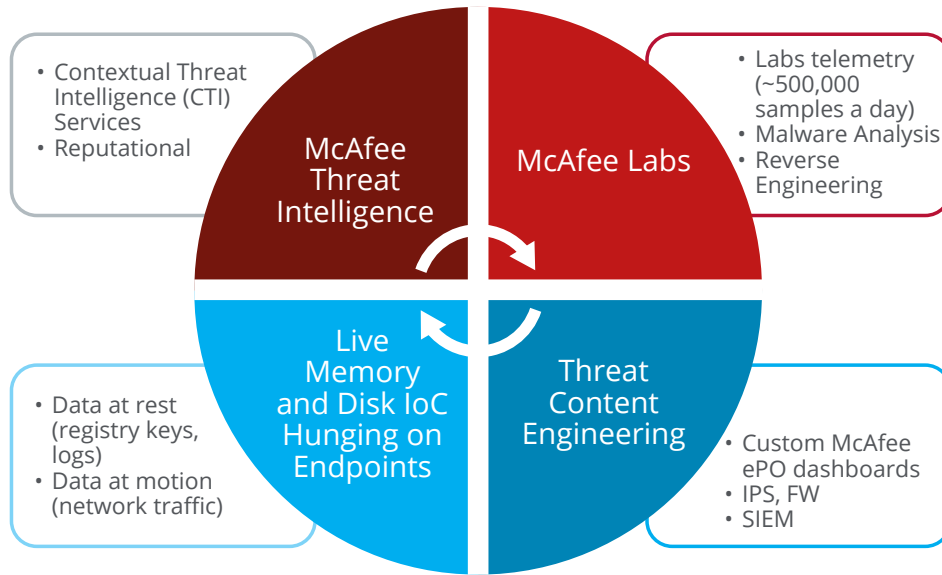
• Contextual Threat Intelligence (CTI) Services
• Reputational

McAfee Threat Intelligence

McAfee Labs

• Labs telemetry (~500,000 samples a day)
• Malware Analysis
• Reverse Engineering

• Data at rest (registry keys, logs)
• Data at motion (network traffic)

Live Memory and Disk IoC Hunging on Endpoints

Threat Content Engineering

• Custom McAfee ePO dashboards
• IPS, FW
• SIEM